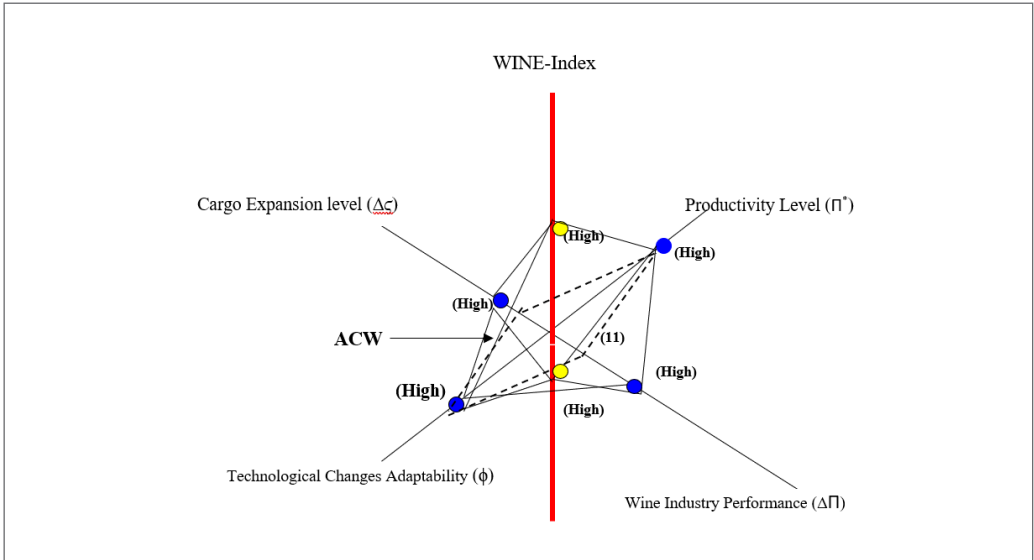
WINE-Index

Cargo Expansion level ($\Delta\varsigma$)

Productivity Level ($\Pi^*$)

(High)

(High)

(High)

ACW

(11)

(High)

(High)

(High)

Technological Changes Adaptability ($\phi$)

Wine Industry Performance ($\Delta\Pi$)